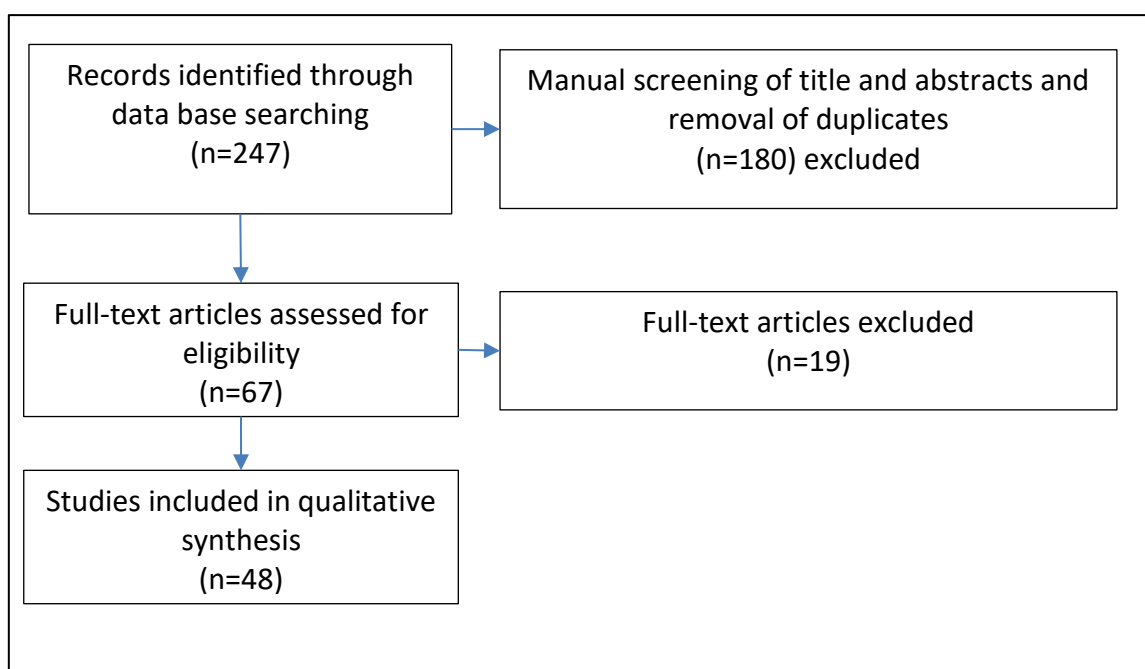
Records identified through data base searching
(n=247)

Manual screening of title and abstracts and removal of duplicates
(n=180) excluded

Full-text articles assessed for eligibility
(n=67)

Full-text articles excluded
(n=19)

Studies included in qualitative synthesis
(n=48)